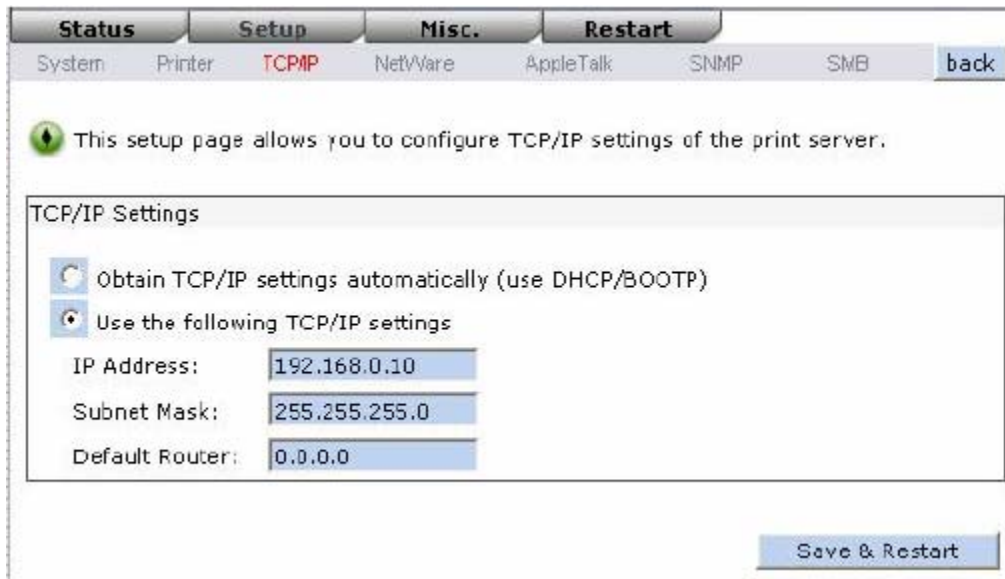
Status Setup Misc. Restart

System Printer TCP/IP NetWare AppleTalk SNMP SMB back

This setup page allows you to configure TCP/IP settings of the print server.

TCP/IP Settings

Obtain TCP/IP settings automatically (use DHCP/BOOTP)

Use the following TCP/IP settings

| IP Address: | 192.168.0.10 |
|---|---|
| Subnet Mask: | 255.255.255.0 |
| Default Router: | 0.0.0.0 |

Save & Restart